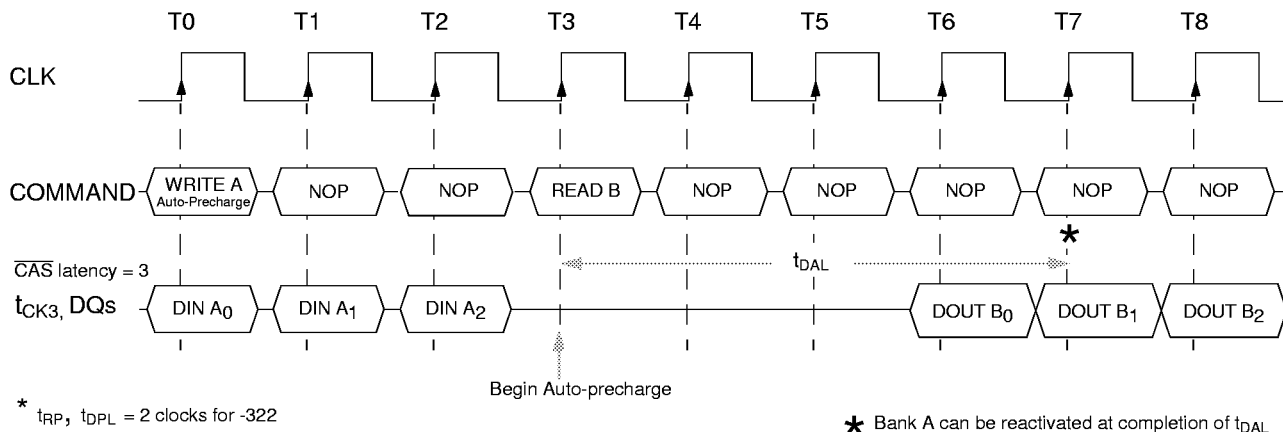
T0 T1 T2 T3 T4 T5 T6 T7 T8

CLK

COMMAND WRITE A Auto-Precharge NOP NOP READ B NOP NOP NOP NOP NOP

*

$\overline{CAS}$ latency = 3

$t_{DAL}$

$t_{CK3,}$ DQs DIN $A_0$ DIN $A_1$ DIN $A_2$ DOUT $B_0$ DOUT $B_1$ DOUT $B_2$

Begin Auto-precharge

* $t_{RP}$, $t_{DPL}$ = 2 clocks for -322

* Bank A can be reactivated at completion of $t_{DAL}$